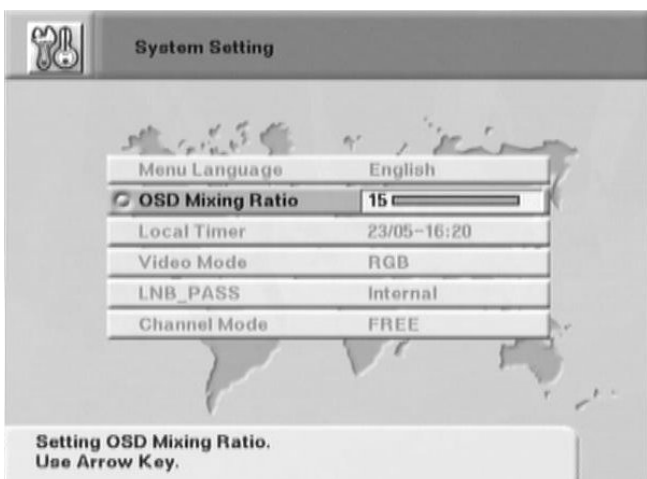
System Setting

| | |
|---|---|
| Menu Language | English |
| OSD Mixing Ratio | 15 |
| Local Timer | 23/05-16:20 |
| Video Mode | RGB |
| LNB_PASS | Internal |
| Channel Mode | FREE |

Setting OSD Mixing Ratio.
Use Arrow Key.